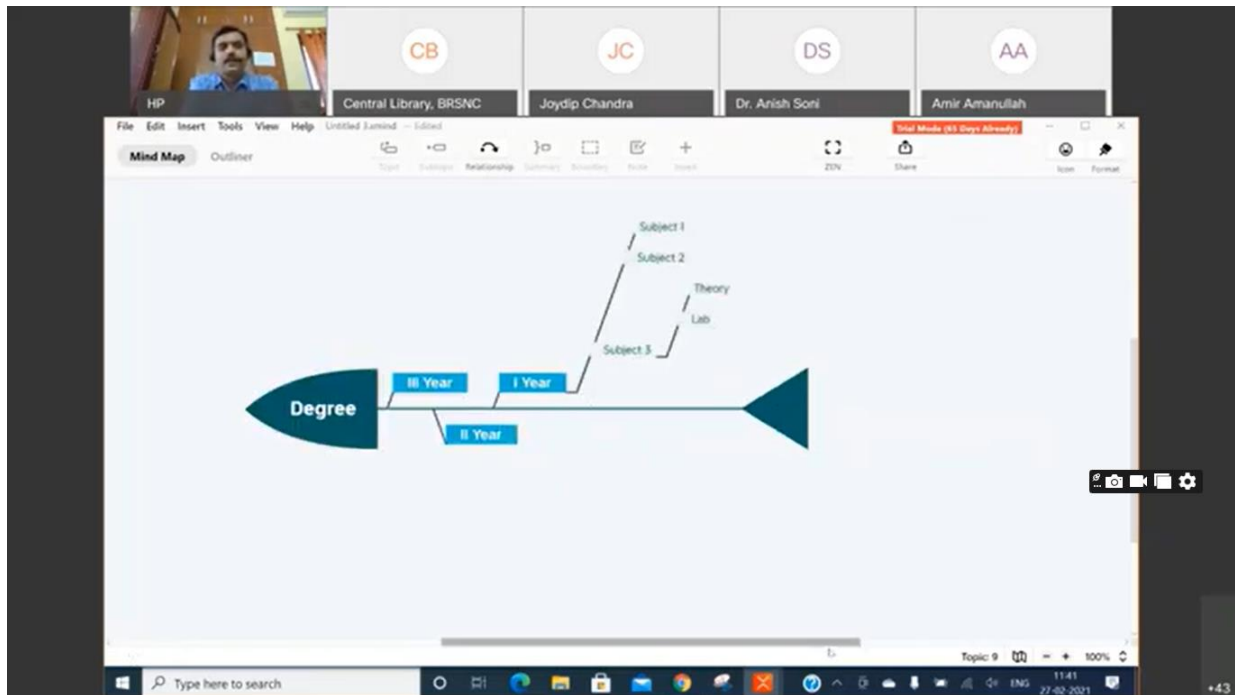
HP

CB
Central Library, BRSNC

JC
Joydip Chandra

DS
Dr. Anish Soni

AA
Amir Amanullah

File Edit Insert Tools View Help Untitled 3.xmind — Edited

Trial Mode (65 Days Already)

Mind Map Outliner

Topic Subtopic Relationship Summary Boundary Note Insert

ZEN

Share

Icon Format

Subject I

Subject 2

Theory

Lab

Subject 3

Degree

III Year

I Year

II Year

Topic: 9 100%

Type here to search

ENG 11:41 27-02-2021

+43